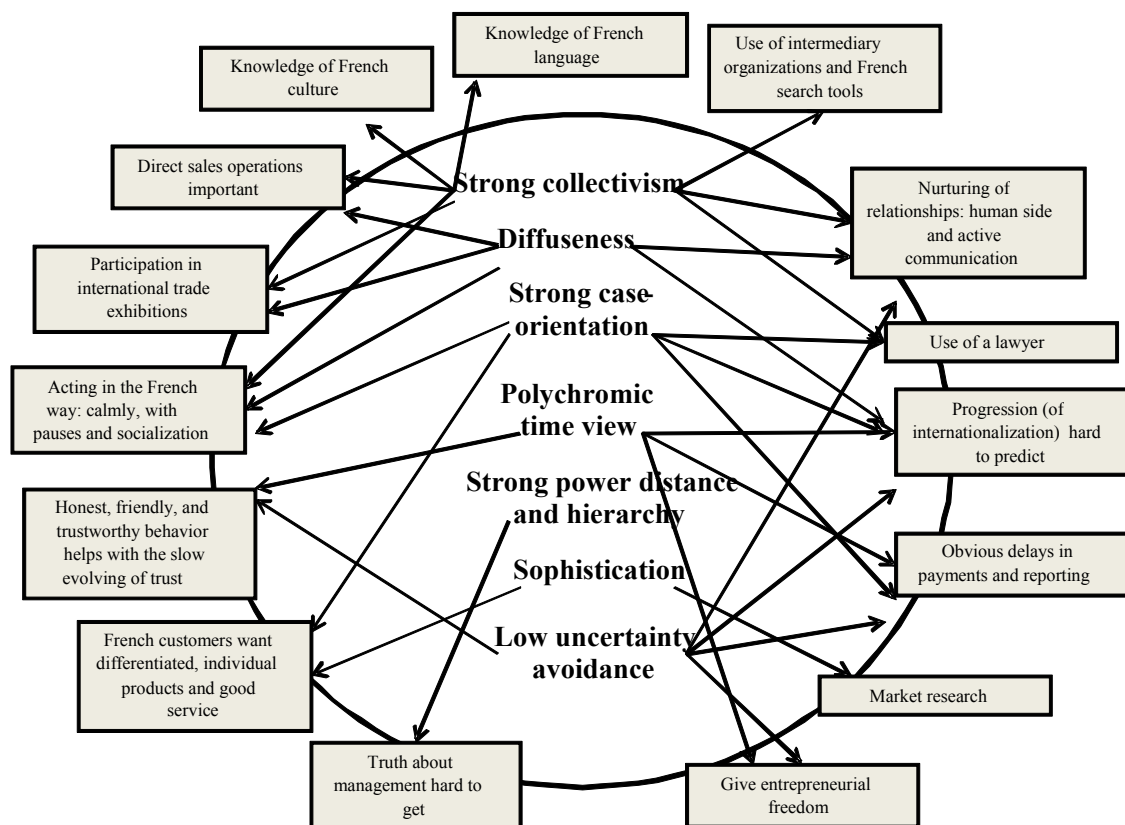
Knowledge of French language

Knowledge of French culture

Use of intermediary organizations and French search tools

Direct sales operations important

Strong collectivism

Nurturing of relationships: human side and active communication

Diffuseness

Participation in international trade exhibitions

Strong case orientation

Use of a lawyer

Acting in the French way: calmly, with pauses and socialization

Polychromic time view

Progression (of internationalization) hard to predict

Strong power distance and hierarchy

Honest, friendly, and trustworthy behavior helps with the slow evolving of trust

Sophistication

Obvious delays in payments and reporting

Low uncertainty avoidance

French customers want differentiated, individual products and good service

Market research

Truth about management hard to get

Give entrepreneurial freedom